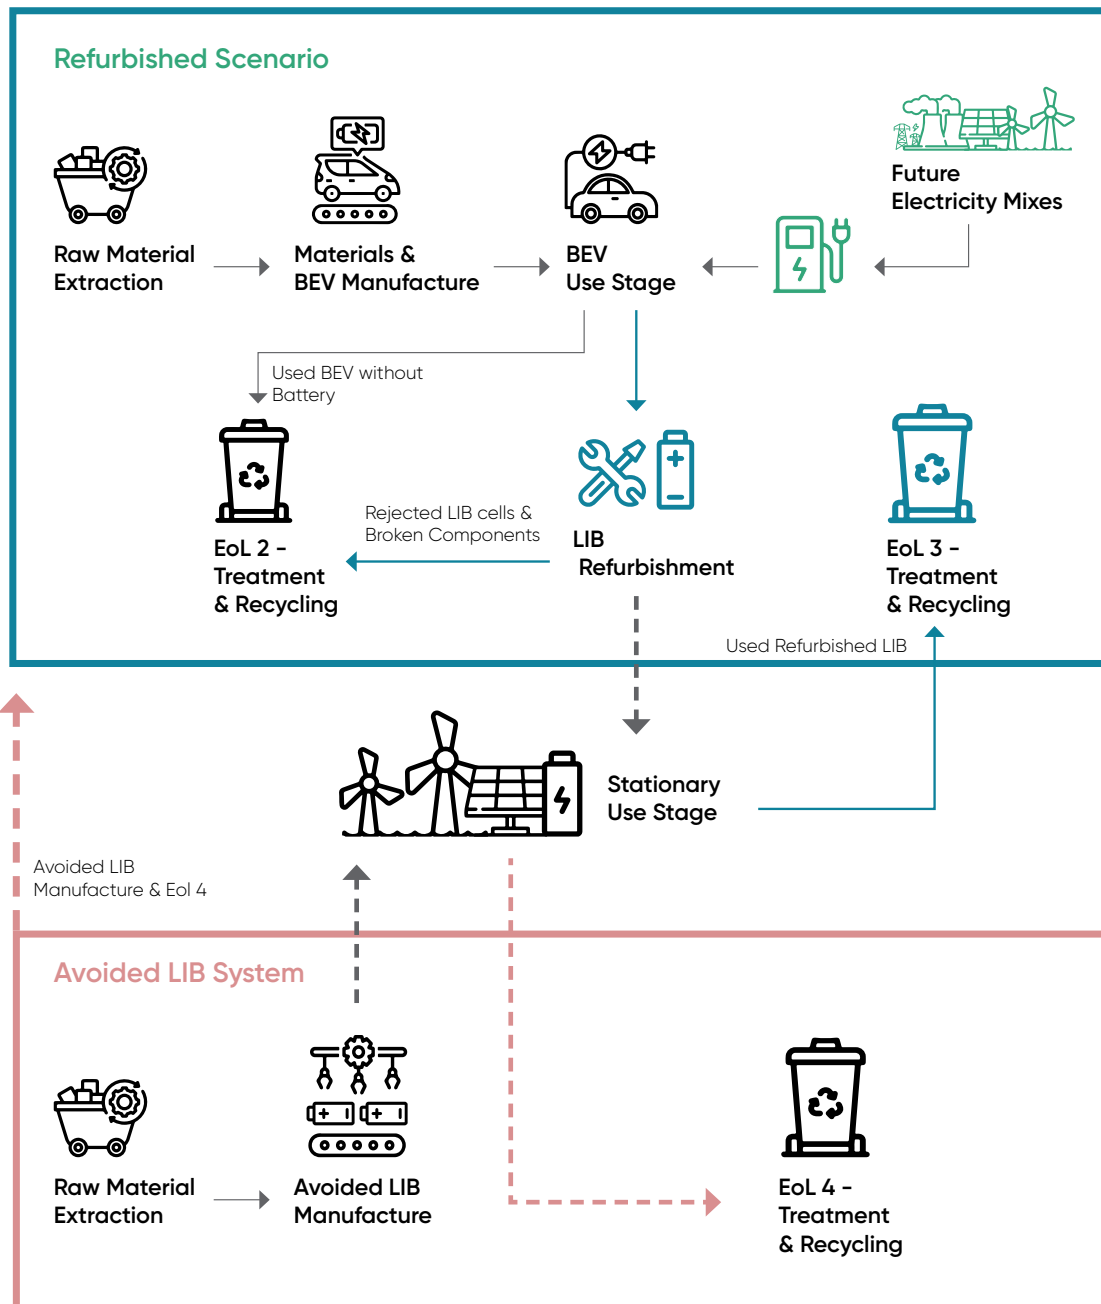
Refurbished Scenario

Raw Material Extraction

Materials & BEV Manufacture

BEV Use Stage

Future Electricity Mixes

Used BEV without Battery

EoL 2 - Treatment & Recycling

Rejected LIB cells & Broken Components

LIB Refurbishment

EoL 3 - Treatment & Recycling

Used Refurbished LIB

Stationary Use Stage

Avoided LIB Manufacture & Eol 4

Avoided LIB System

Raw Material Extraction

Avoided LIB Manufacture

EoL 4 - Treatment & Recycling